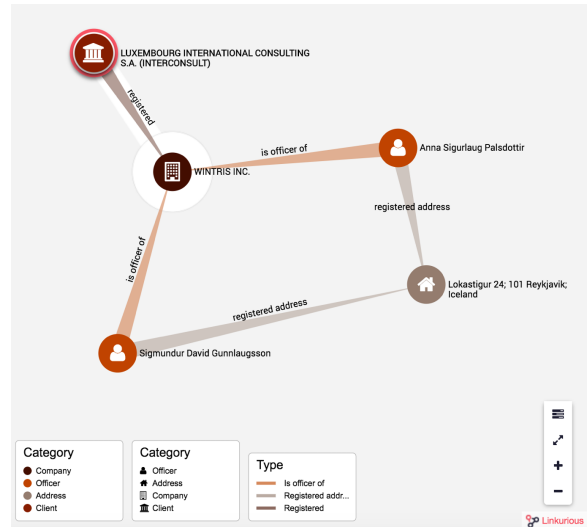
LUXEMBOURG INTERNATIONAL CONSULTING S.A. (INTERCONSULT)

registered

WINTRIS INC.

is officer of

Anna Sigurlaug Palsdottir

registered address

Lokastigur 24; 101 Reykjavik; Iceland

is officer of

registered address

Sigmundur David Gunnlaugsson

Category
Company
Officer
Address
Client

Category
Officer
Address
Company
Client

Type
Is officer of
Registered addr...
Registered

+
−

Linkurious